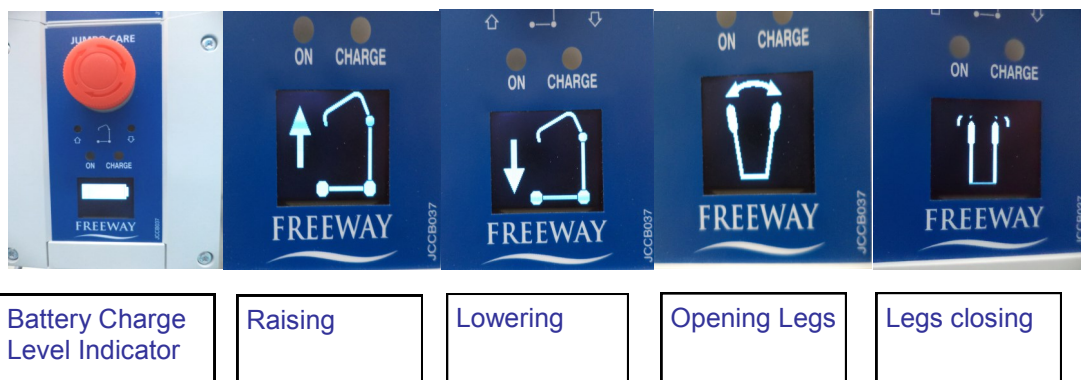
JUMBO CARE

ON CHARGE

FREEWAY

JCCB037

ON CHARGE

FREEWAY

JCCB037

ON CHARGE

FREEWAY

JCCB037

ON CHARGE

FREEWAY

JCCB037

ON CHARGE

FREEWAY

JCCB037

Battery Charge Level Indicator

Raising

Lowering

Opening Legs

Legs closing